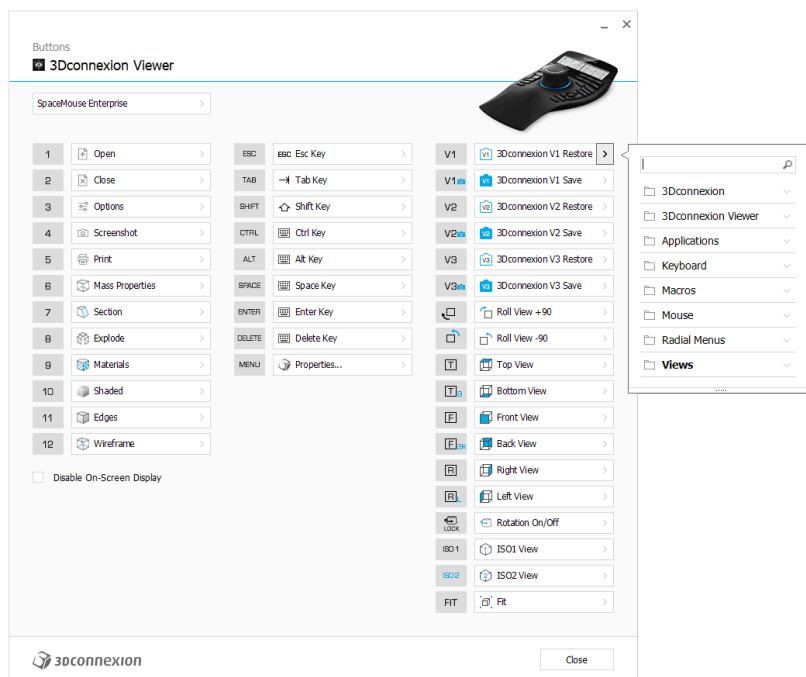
Buttons
3Dconnexion Viewer

SpaceMouse Enterprise

1 Open
2 Close
3 Options
4 Screenshot
5 Print
6 Mass Properties
7 Section
8 Explode
9 Materials
10 Shaded
11 Edges
12 Wireframe

Disable On-Screen Display

ESC Esc Key
TAB Tab Key
SHIFT Shift Key
CTRL Ctrl Key
ALT Alt Key
SPACE Space Key
ENTER Enter Key
DELETE Delete Key
MENU Properties...

V1 3Dconnexion V1 Restore
V1 3Dconnexion V1 Save
V2 3Dconnexion V2 Restore
V2 3Dconnexion V2 Save
V3 3Dconnexion V3 Restore
V3 3Dconnexion V3 Save
Roll View +90
Roll View -90
T Top View
T Bottom View
F Front View
F Back View
R Right View
R Left View
LOCK Rotation On/Off
ISO1 ISO1 View
ISO2 ISO2 View
FIT Fit

3Dconnexion
3Dconnexion Viewer
Applications
Keyboard
Macros
Mouse
Radial Menus
Views

3Dconnexion
Close